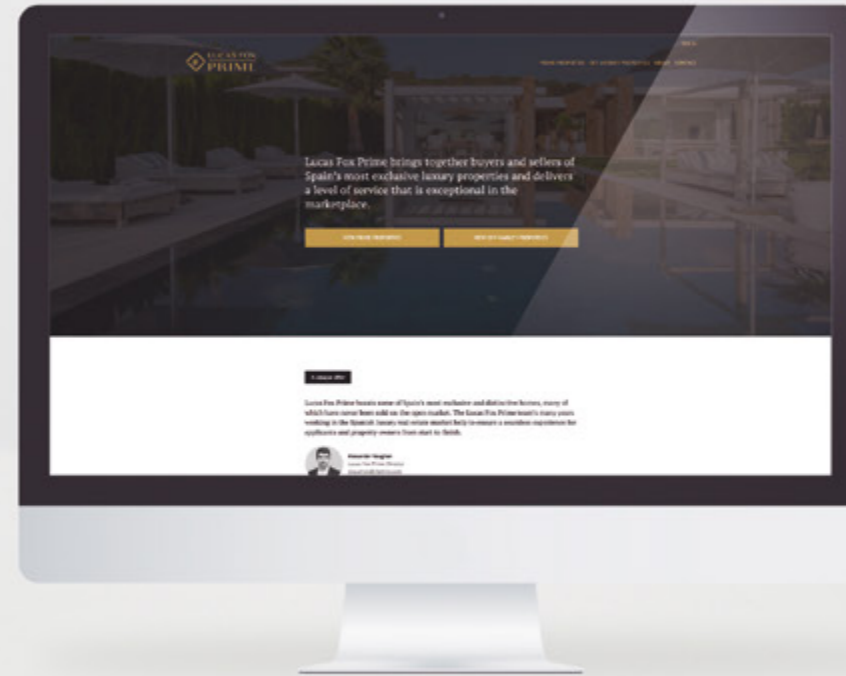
LUCAS FOX PRIME

Lucas Fox Prime brings together buyers and sellers of Spain's most exclusive luxury properties and delivers a level of service that is exceptional in the marketplace.

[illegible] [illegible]

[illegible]

Lucas Fox Prime boasts some of Spain's most exclusive and distinctive homes, many of which have never been sold on the open market. The Lucas Fox Prime team's many years working in the Spanish luxury real estate market help to ensure a seamless experience for applicants and property owners from start to finish.

Alexander Vaughan
Lucas Fox Prime Director
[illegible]